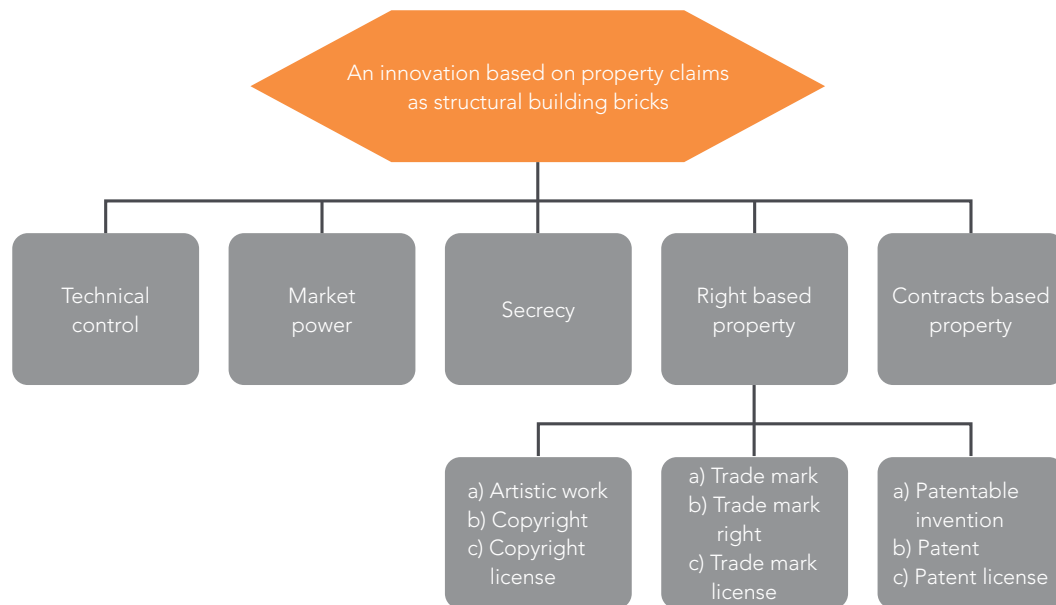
An innovation based on property claims as structural building bricks

Technical control

Market power

Secrecy

Right based property

Contracts based property

a) Artistic work
b) Copyright
c) Copyright license

a) Trade mark
b) Trade mark right
c) Trade mark license

a) Patentable invention
b) Patent
c) Patent license